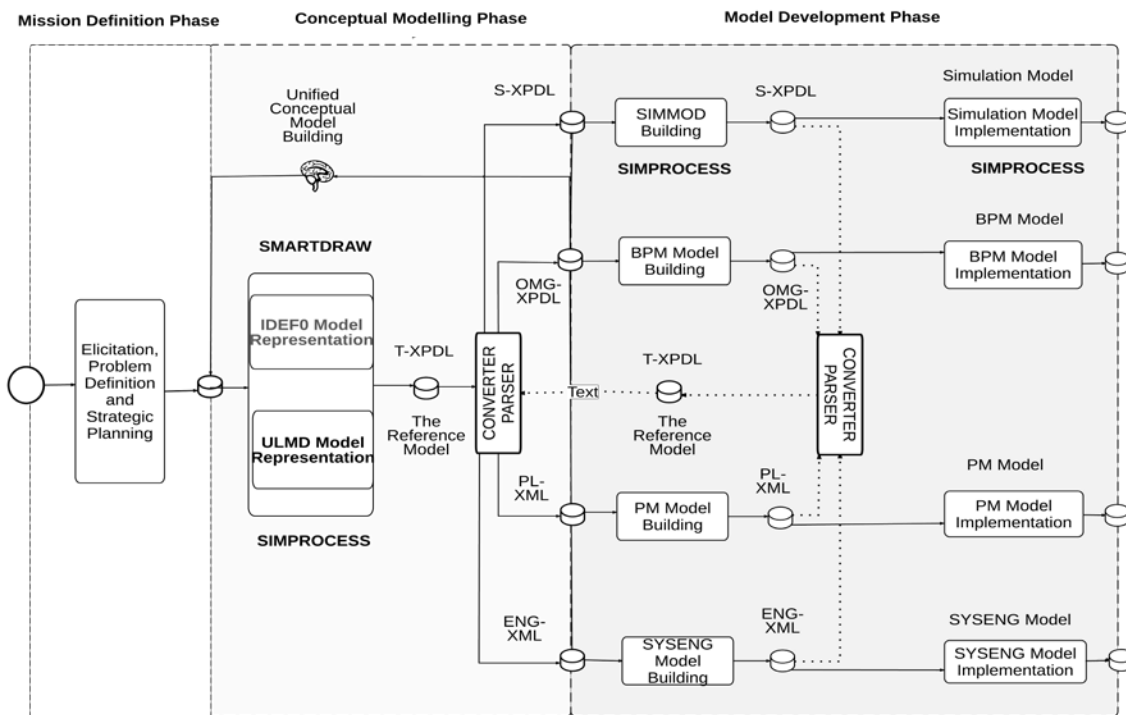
Mission Definition Phase

Conceptual Modelling Phase

Model Development Phase

Unified Conceptual Model Building

S-XPDL

SIMMOD Building

S-XPDL

Simulation Model

Simulation Model Implementation

SIMPROCESS

SIMPROCESS

SMARTDRAW

BPM Model Building

BPM Model

BPM Model Implementation

OMG-XPDL

OMG-XPDL

Elicitation, Problem Definition and Strategic Planning

IDEF0 Model Representation

T-XPDL

CONVERTER PARSER

T-XPDL

CONVERTER PARSER

Text

The Reference Model

The Reference Model

ULMD Model Representation

PL-XML

PL-XML

PM Model

PM Model Building

PM Model Implementation

SIMPROCESS

ENG-XML

ENG-XML

SYSENG Model

SYSENG Model Building

SYSENG Model Implementation